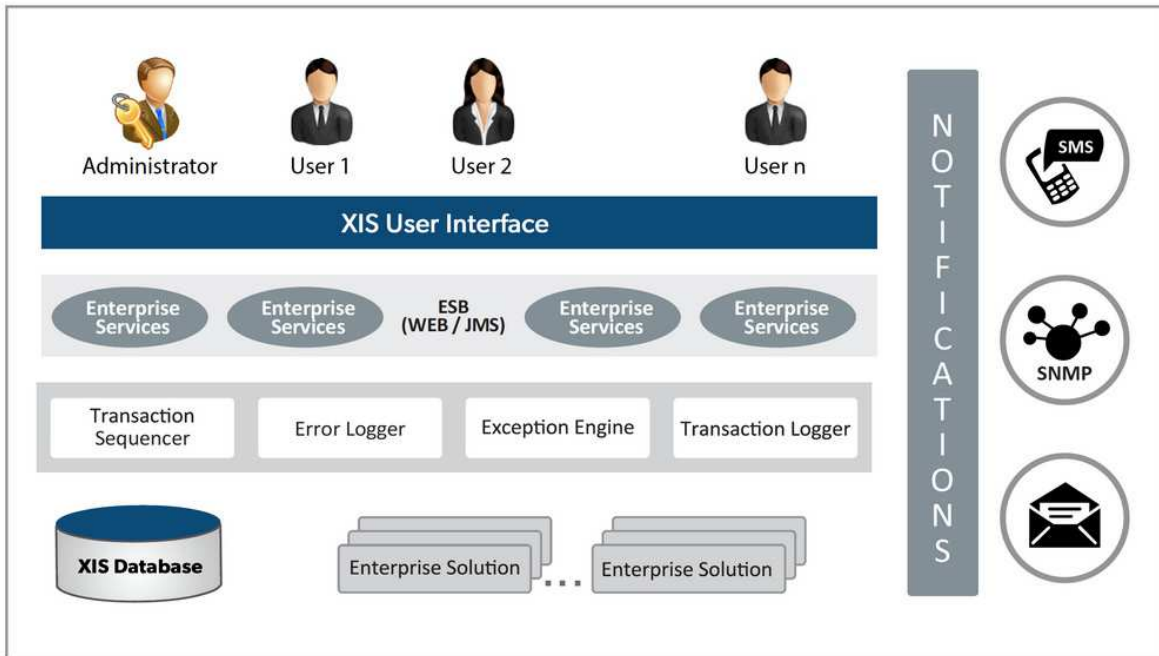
Administrator User 1 User 2 User n

XIS User Interface

Enterprise Services Enterprise Services ESB (WEB / JMS) Enterprise Services Enterprise Services

Transaction Sequencer Error Logger Exception Engine Transaction Logger

XIS Database

Enterprise Solution ... Enterprise Solution

NOTIFICATIONS

SMS

SNMP